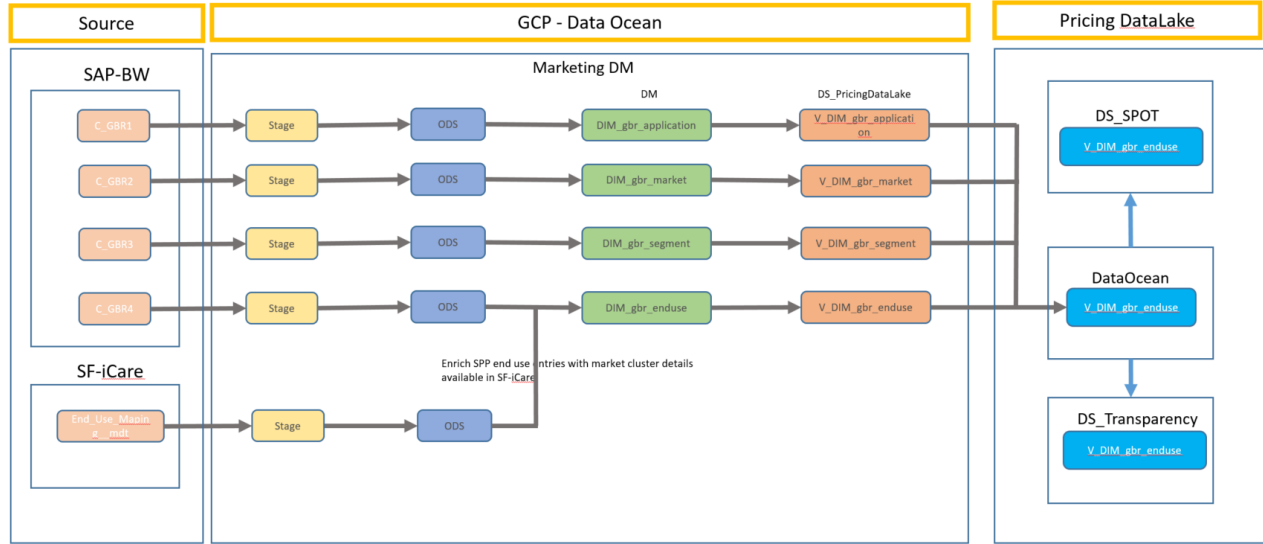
Source

GCP - Data Ocean

Pricing DataLake

SAP-BW

Marketing DM

DM

DS_PricingDataLake

C_GBR1

Stage

ODS

DIM_gbr_application

V_DIM_gbr_application

C_GBR2

Stage

ODS

DIM_gbr_market

V_DIM_gbr_market

C_GBR3

Stage

ODS

DIM_gbr_segment

V_DIM_gbr_segment

C_GBR4

Stage

ODS

DIM_gbr_enduse

V_DIM_gbr_enduse

Enrich SPP end use entries with market cluster details available in SF-iCare

SF-iCare

End_Use_Maping__mdt

Stage

ODS

DS_SPOT

V_DIM_gbr_enduse

DataOcean

V_DIM_gbr_enduse

DS_Transparency

V_DIM_gbr_enduse